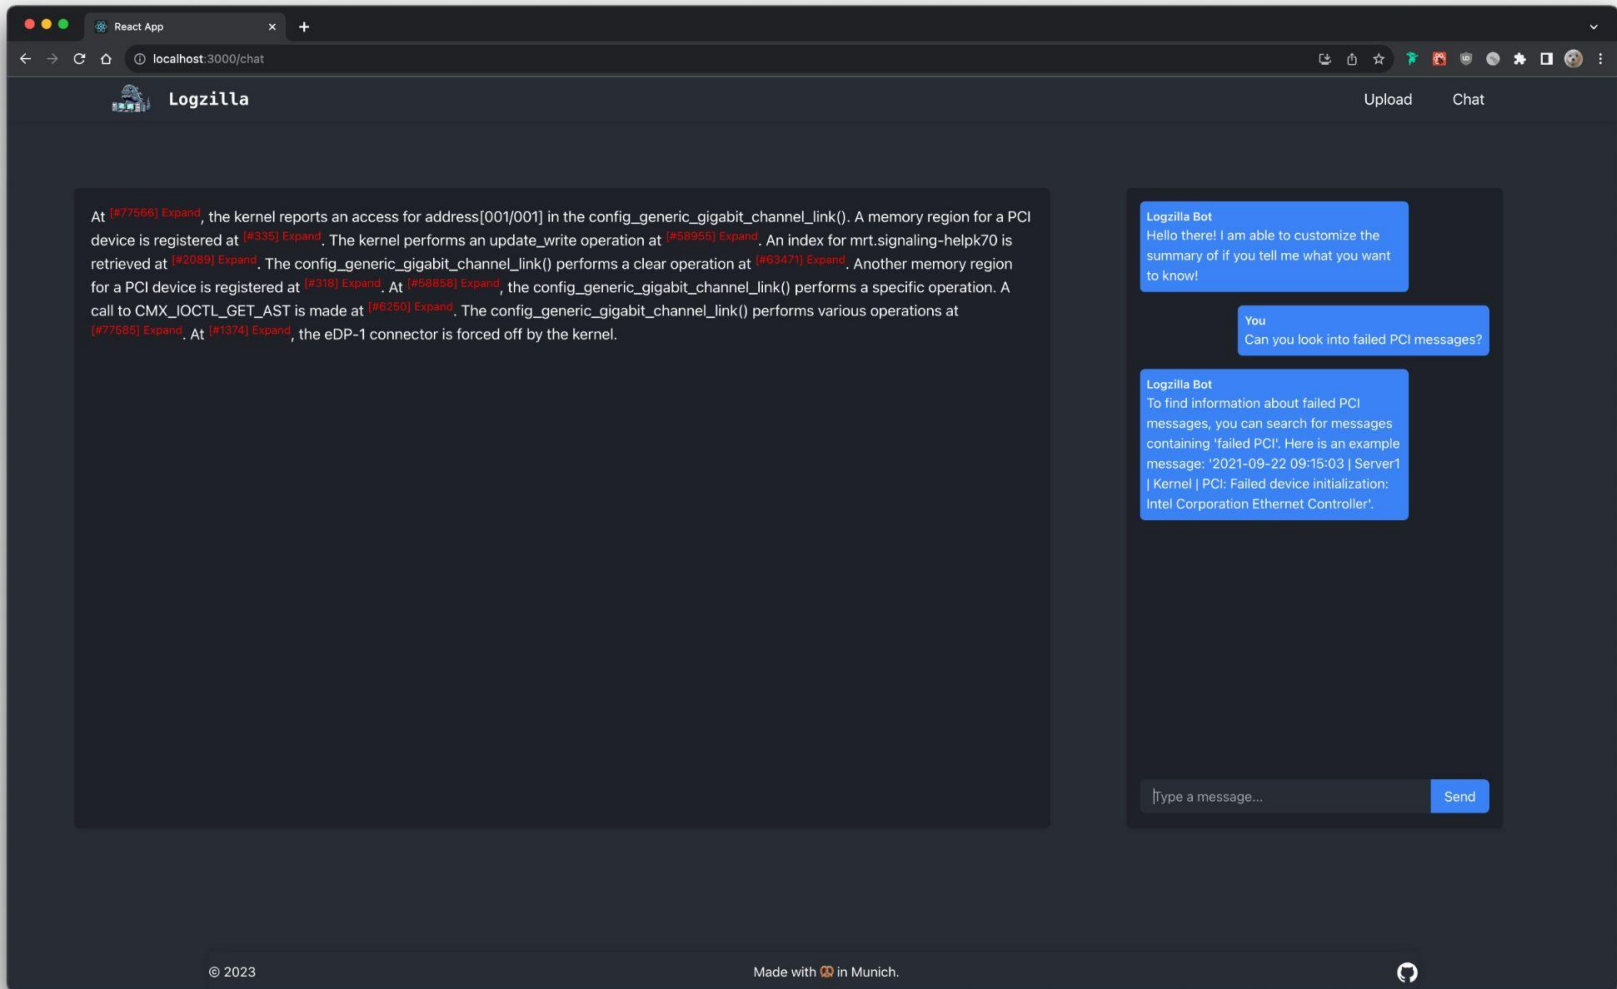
React App

localhost:3000/chat

Logzilla

Upload Chat

At [#77566] Expand, the kernel reports an access for address[001/001] in the config_generic_gigabit_channel_link(). A memory region for a PCI device is registered at [#335] Expand. The kernel performs an update_write operation at [#58955] Expand. An index for mrt.signaling-helpk70 is retrieved at [#2089] Expand. The config_generic_gigabit_channel_link() performs a clear operation at [#63471] Expand. Another memory region for a PCI device is registered at [#318] Expand. At [#58858] Expand, the config_generic_gigabit_channel_link() performs a specific operation. A call to CMX_IOCTL_GET_AST is made at [#6250] Expand. The config_generic_gigabit_channel_link() performs various operations at [#77585] Expand. At [#1374] Expand, the eDP-1 connector is forced off by the kernel.

Logzilla Bot
Hello there! I am able to customize the summary of if you tell me what you want to know!

You
Can you look into failed PCI messages?

Logzilla Bot
To find information about failed PCI messages, you can search for messages containing 'failed PCI'. Here is an example message: '2021-09-22 09:15:03 | Server1 | Kernel | PCI: Failed device initialization: Intel Corporation Ethernet Controller'.

Type a message...

Send

© 2023

Made with 🥨 in Munich.